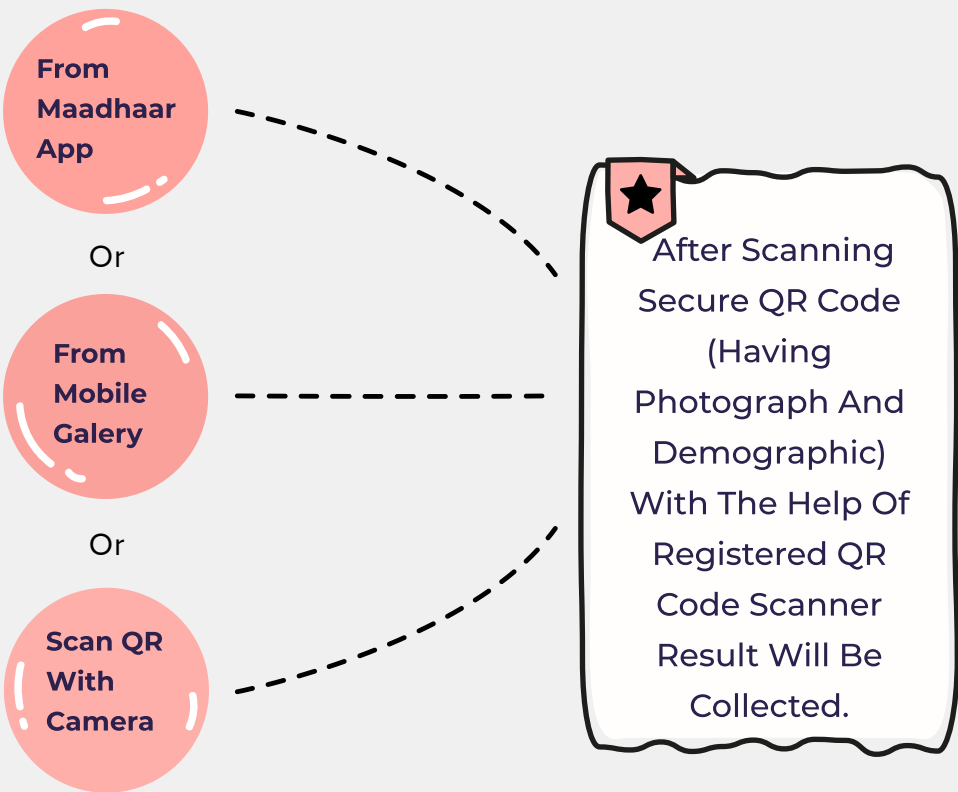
From Maadhaar App

Or

From Mobile Galery

Or

Scan QR With Camera

After Scanning Secure QR Code (Having Photograph And Demographic) With The Help Of Registered QR Code Scanner Result Will Be Collected.